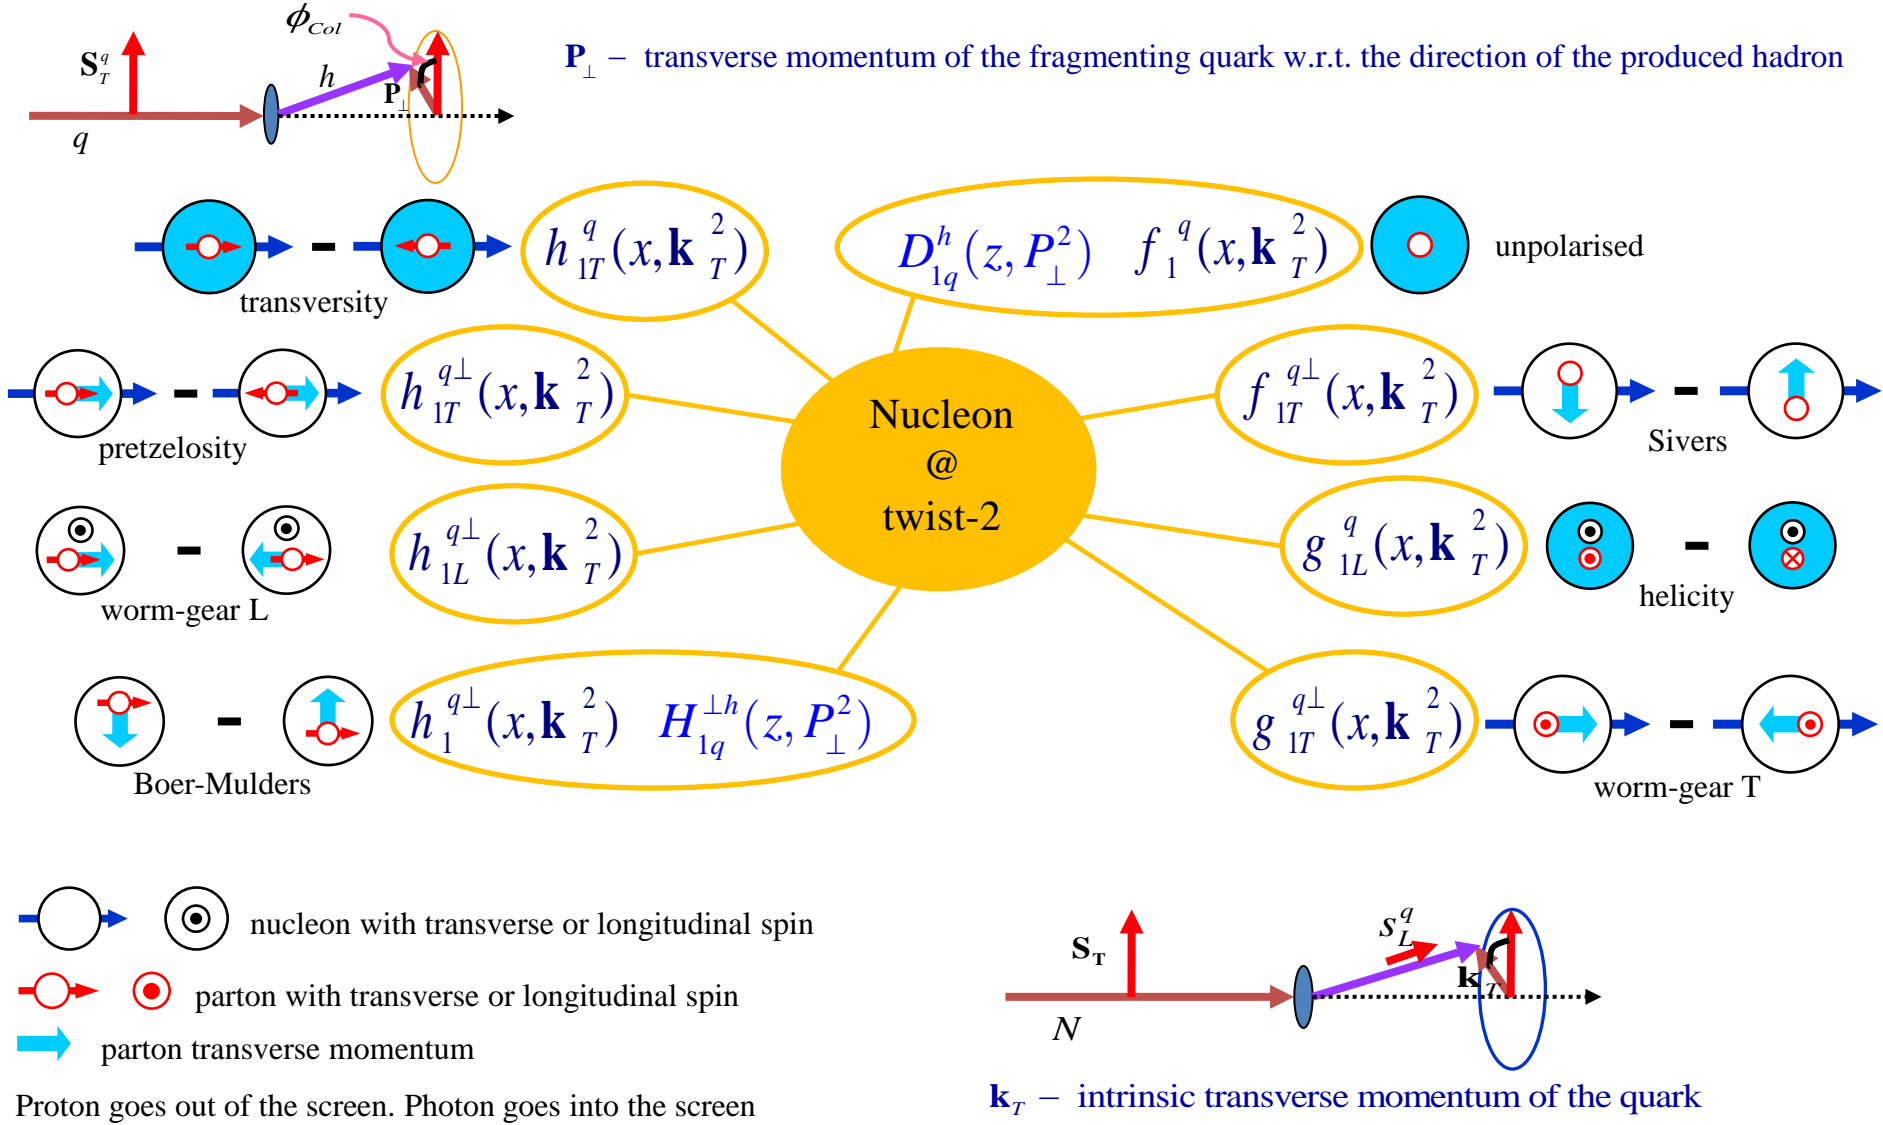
$\phi_{Col}$

$\mathbf{S}_T^q$

$h$

$\mathbf{P}_\perp$

$q$

$\mathbf{P}_\perp$ – transverse momentum of the fragmenting quark w.r.t. the direction of the produced hadron

$h_{1T}^{q}(x,\mathbf{k}_T^2)$

$D_{1q}^{h}(z,P_\perp^2)$ $f_1^{q}(x,\mathbf{k}_T^2)$

unpolarised

transversity

$h_{1T}^{q\perp}(x,\mathbf{k}_T^2)$

$f_{1T}^{q\perp}(x,\mathbf{k}_T^2)$

pretzelosity

Nucleon @ twist-2

Sivers

$h_{1L}^{q\perp}(x,\mathbf{k}_T^2)$

$g_{1L}^{q}(x,\mathbf{k}_T^2)$

worm-gear L

helicity

$h_1^{q\perp}(x,\mathbf{k}_T^2)$ $H_{1q}^{\perp h}(z,P_\perp^2)$

$g_{1T}^{q\perp}(x,\mathbf{k}_T^2)$

Boer-Mulders

worm-gear T

nucleon with transverse or longitudinal spin

parton with transverse or longitudinal spin

parton transverse momentum

Proton goes out of the screen. Photon goes into the screen

$\mathbf{S}_T$

$s_L^q$

$\mathbf{k}_T$

$N$

$\mathbf{k}_T$ – intrinsic transverse momentum of the quark